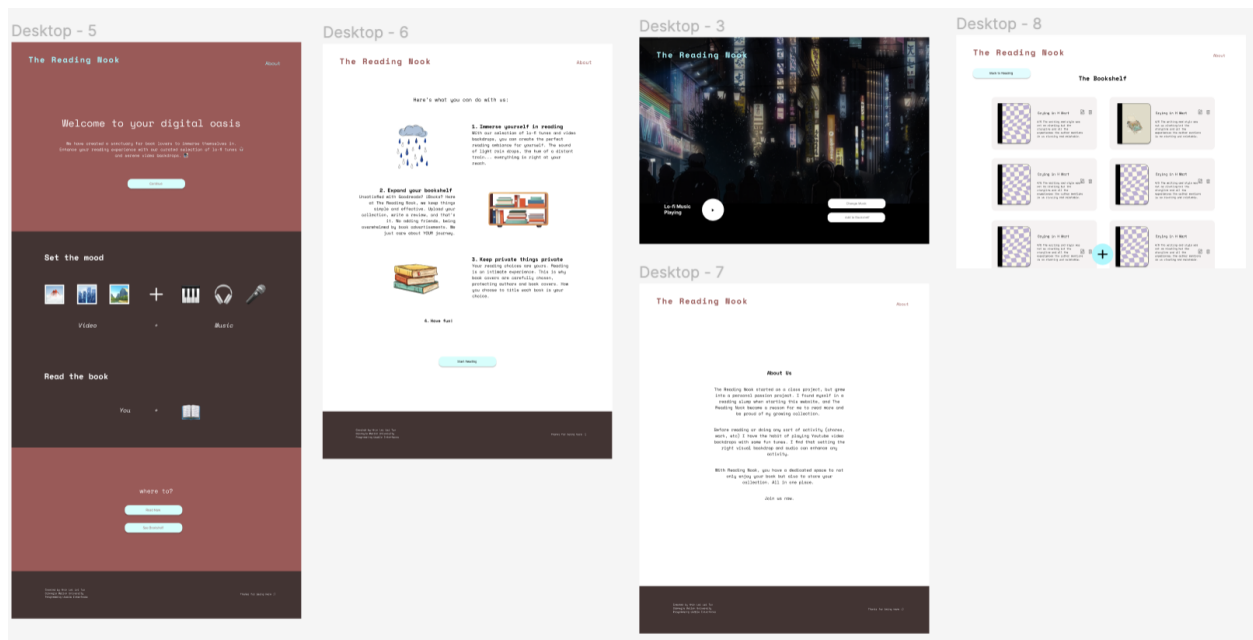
Desktop - 5

The Reading Nook

About

Welcome to your digital oasis

We have created a sanctuary for book lovers to immerse themselves in. Enhance your reading experience with our curated selection of lo-fi tunes and serene video backdrops.

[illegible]

Set the mood

Video + Music

Read the book

You +

where to?

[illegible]

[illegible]

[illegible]

Thanks for being here :)

Desktop - 6

The Reading Nook

About

Here's what you can do with us:

1. Immerse yourself in reading

With our selection of lo-fi tunes and video backdrops, you can create the perfect reading ambiance for yourself. The sound of light rain drops, the hum of a distant train... everything is right at your reach.

2. Expand your bookshelf

Unsatisfied with Goodreads? Ubook? Here at The Reading Nook, we keep things simple and effective. Upload your collection, write a review, and that's it. No adding friends, being overwhelmed by book advertisements. We just care about YOUR journey.

3. Keep private things private

Your reading choices are yours. Reading is an intimate experience. This is why book covers are carefully chosen, protecting authors and book covers. How you choose to title each book is your choice.

4. Have fun!

Start Reading

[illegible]

Thanks for being here :)

Desktop - 3

The Reading Nook

Lo-fi Music Playing

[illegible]

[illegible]

Desktop - 7

The Reading Nook

About

About Us

The Reading Nook started as a class project, but grew into a personal passion project. I found myself in a reading slump when starting this website, and The Reading Nook became a reason for me to read more and be proud of my growing collection.

Before reading or doing any sort of activity (chores, work, etc) I have the habit of playing Youtube video backdrops with some fun tunes. I find that setting the right visual backdrop and audio can enhance any activity.

With Reading Nook, you have a dedicated space to not only enjoy your book but also to store your collection. All in one place.

Join us now.

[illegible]

Thanks for being here :)

Desktop - 8

The Reading Nook

About

Back to Reading

The Bookshelf

Staying in It Won't

Staying in It Won't

Staying in It Won't

Staying in It Won't

Staying in It Won't

Staying in It Won't

+